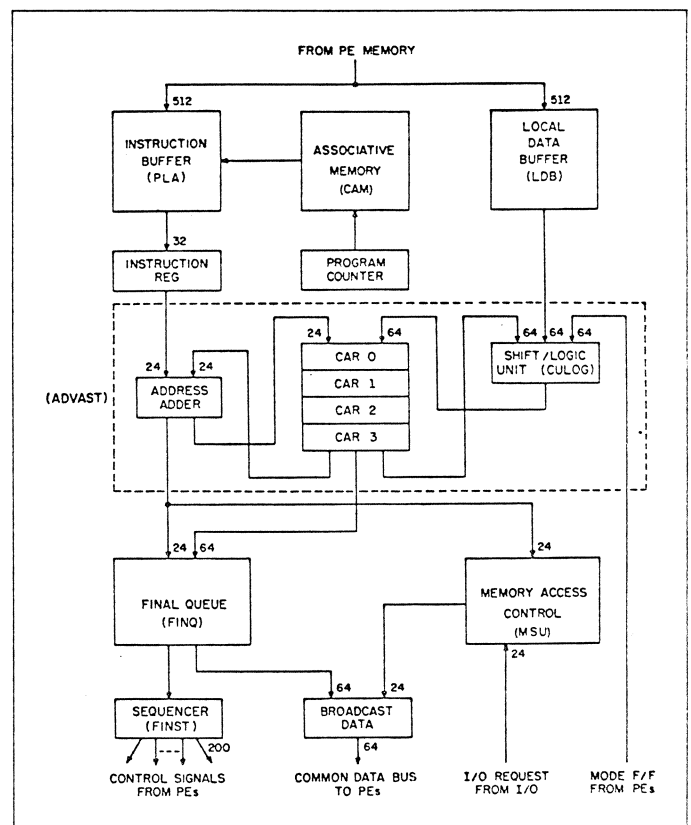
FROM PE MEMORY

512

512

INSTRUCTION BUFFER (PLA)

ASSOCIATIVE MEMORY (CAM)

LOCAL DATA BUFFER (LDB)

32

INSTRUCTION REG

PROGRAM COUNTER

24

64

64

64

64

24

24

CAR 0

CAR 1

CAR 2

CAR 3

SHIFT/LOGIC UNIT (CULOG)

(ADVAST)

ADDRESS ADDER

24

64

24

FINAL QUEUE (FINQ)

MEMORY ACCESS CONTROL (MSU)

24

64

24

SEQUENCER (FINST)

BROADCAST DATA

200

64

CONTROL SIGNALS FROM PEs

COMMON DATA BUS TO PEs

I/O REQUEST FROM I/O

MODE F/F FROM PEs